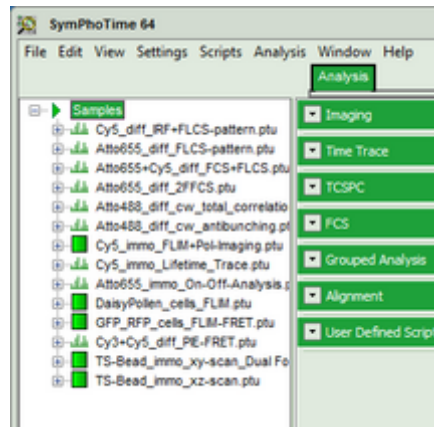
SymPhoTime 64

File Edit View Settings Scripts Analysis Window Help

Analysis

Samples
Cy5_diff_IRF+FLCS-pattern.ptu
Atto655_diff_FLCS-pattern.ptu
Atto655+Cy5_diff_FCS+FLCS.ptu
Atto655_diff_2FFCS.ptu
Atto488_diff_cw_total_correlatio
Atto488_diff_cw_antibunching.pt
Cy5_immo_FLIM+Pol-Imaging.ptu
Cy5_immo_Lifetime_Trace.ptu
Atto655_immo_On-Off-Analysis.p
DaisyPollen_cells_FLIM.ptu
GFP_RFP_cells_FLIM-FRET.ptu
Cy3+Cy5_diff_PIE-FRET.ptu
TS-Bead_immo_xy-scan_Dual Fo
TS-Bead_immo_xz-scan.ptu

Imaging
Time Trace
TCSPC
FCS
Grouped Analysis
Alignment
User Defined Script